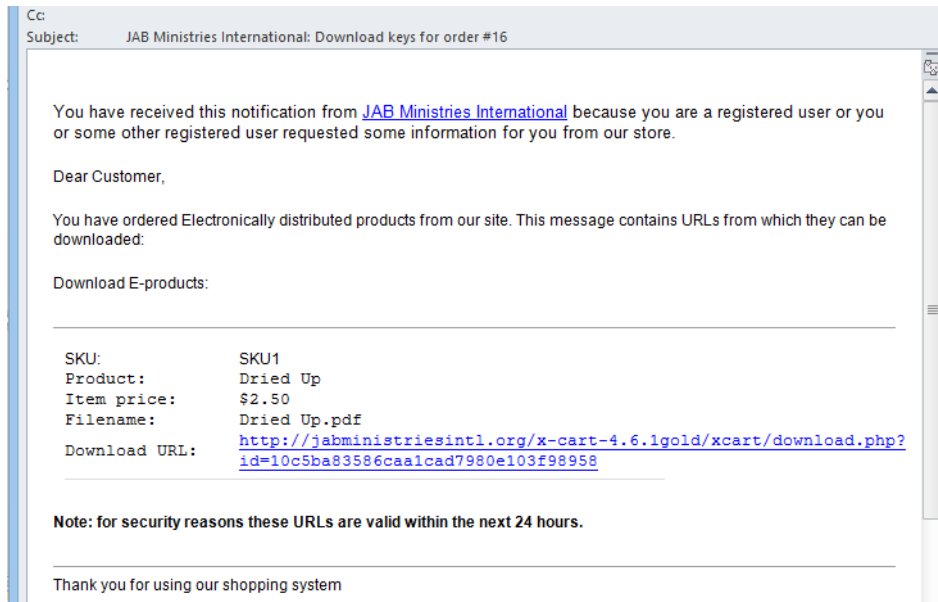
Cc:
Subject: JAB Ministries International: Download keys for order #16

You have received this notification from JAB Ministries International because you are a registered user or you or some other registered user requested some information for you from our store.

Dear Customer,

You have ordered Electronically distributed products from our site. This message contains URLs from which they can be downloaded:

Download E-products:

| | |
|---|---|
| SKU: | SKU1 |
| Product: | Dried Up |
| Item price: | $2.50 |
| Filename: | Dried Up.pdf |
| Download URL: | http://jabministriesintl.org/x-cart-4.6.1gold/xcart/download.php?id=10c5ba83586caa1cad7980e103f98958 |

Note: for security reasons these URLs are valid within the next 24 hours.

Thank you for using our shopping system